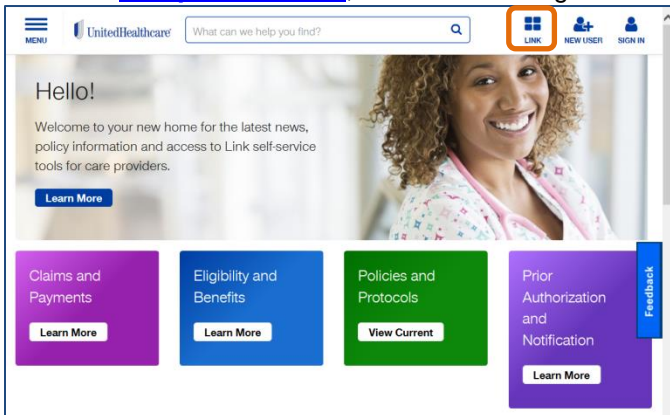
MENU

UnitedHealthcare

What can we help you find?

LINK

NEW USER

SIGN IN

Hello!

Welcome to your new home for the latest news, policy information and access to Link self-service tools for care providers.

Learn More

Claims and Payments

Learn More

Eligibility and Benefits

Learn More

Policies and Protocols

View Current

Prior Authorization and Notification

Learn More

Feedback